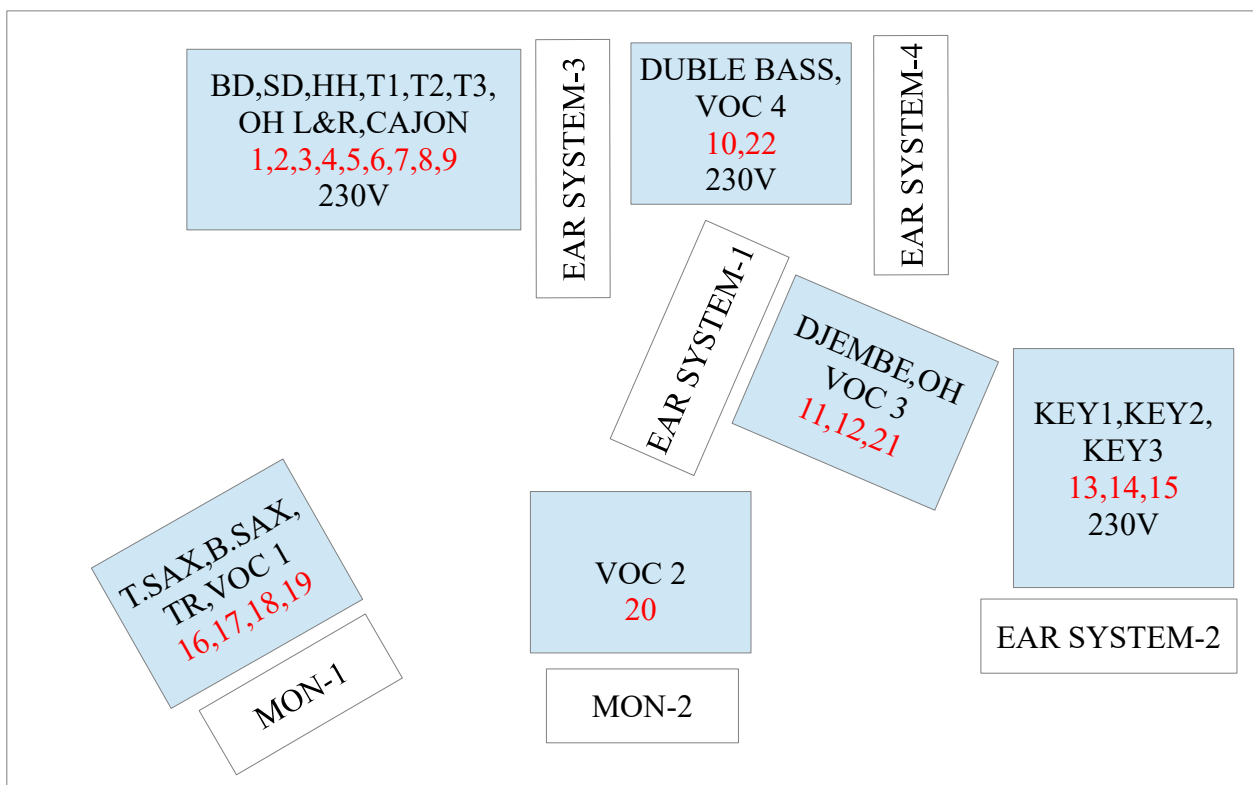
BD,SD,HH,T1,T2,T3, OH L&R,CAJON
1,2,3,4,5,6,7,8,9
230V

EAR SYSTEM-3

DUBLE BASS, VOC 4
10,22
230V

EAR SYSTEM-4

EAR SYSTEM-1

DJEMBE,OH VOC 3
11,12,21

KEY1,KEY2, KEY3
13,14,15
230V

T.SAX,B.SAX, TR,VOC 1
16,17,18,19

VOC 2
20

EAR SYSTEM-2

MON-1

MON-2